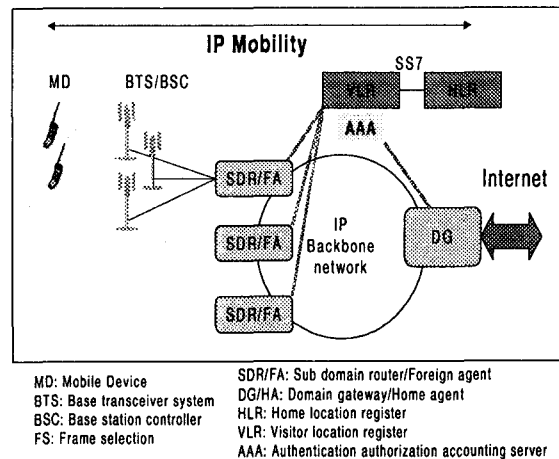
IP Mobility

MD

BTS/BSC

SS7

VLR

HLR

AAA

SDR/FA

SDR/FA

SDR/FA

IP Backbone network

DG

Internet

MD: Mobile Device
BTS: Base transceiver system
BSC: Base station controller
FS: Frame selection

SDR/FA: Sub domain router/Foreign agent
DG/HA: Domain gateway/Home agent
HLR: Home location register
VLR: Visitor location register
AAA: Authentication authorization accounting server